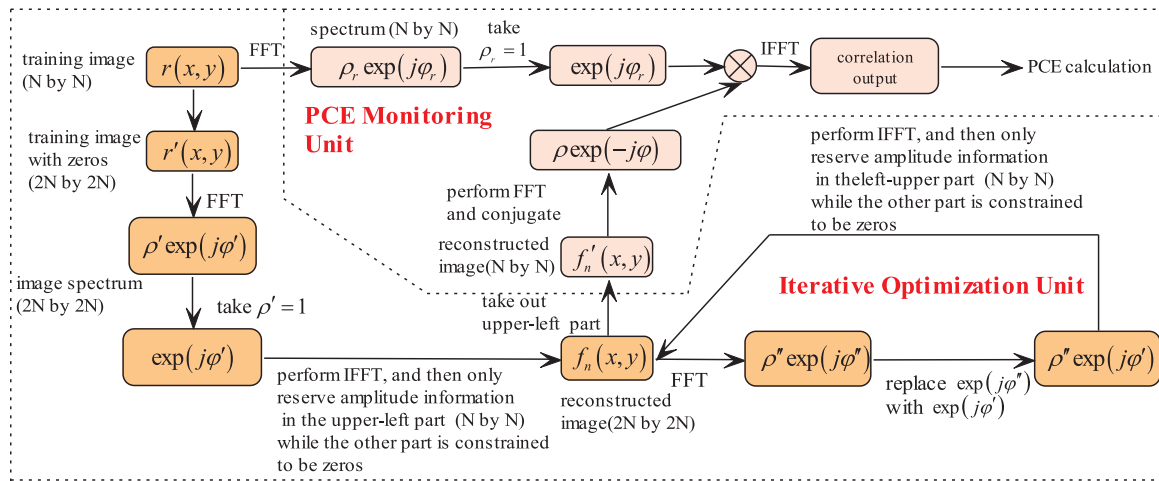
training image (N by N)

$r(x,y)$

FFT

spectrum (N by N)

$\rho_r \exp(j\varphi_r)$

take $\rho_r = 1$

$\exp(j\varphi_r)$

IFFT

correlation output

PCE calculation

PCE Monitoring Unit

$\rho \exp(-j\varphi)$

perform IFFT, and then only reserve amplitude information in theleft-upper part (N by N) while the other part is constrained to be zeros

training image with zeros (2N by 2N)

$r'(x,y)$

FFT

$\rho' \exp(j\varphi')$

perform FFT and conjugate

reconstructed image(N by N)

$f_n'(x,y)$

image spectrum (2N by 2N)

take $\rho' = 1$

Iterative Optimization Unit

take out upper-left part

$\exp(j\varphi')$

$f_n(x,y)$

$\rho'' \exp(j\varphi'')$

$\rho'' \exp(j\varphi')$

FFT

perform IFFT, and then only reserve amplitude information in the upper-left part (N by N) while the other part is constrained to be zeros

reconstructed image(2N by 2N)

replace $\exp(j\varphi'')$ with $\exp(j\varphi')$